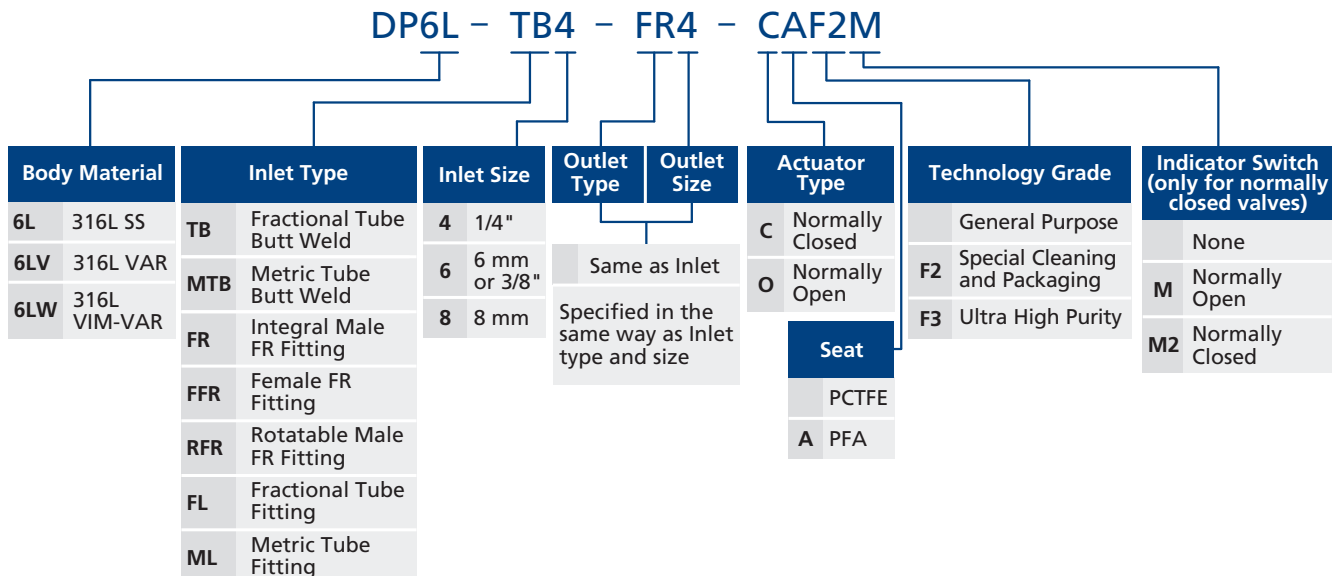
DP6L – TB4 – FR4 – CAF2M

| Body Material | |
|---|---|
| 6L | 316L SS |
| 6LV | 316L VAR |
| 6LW | 316L VIM-VAR |

| Inlet Type | |
|---|---|
| TB | Fractional Tube Butt Weld |
| MTB | Metric Tube Butt Weld |
| FR | Integral Male FR Fitting |
| FFR | Female FR Fitting |
| RFR | Rotatable Male FR Fitting |
| FL | Fractional Tube Fitting |
| ML | Metric Tube Fitting |

| Inlet Size | |
|---|---|
| 4 | 1/4" |
| 6 | 6 mm or 3/8" |
| 8 | 8 mm |

Outlet Type Outlet Size

Same as Inlet

Specified in the same way as Inlet type and size

| Actuator Type | |
|---|---|
| C | Normally Closed |
| O | Normally Open |

| Seat | |
|---|---|
| | PCTFE |
| A | PFA |

| Technology Grade | |
|---|---|
| | General Purpose |
| F2 | Special Cleaning and Packaging |
| F3 | Ultra High Purity |

| Indicator Switch (only for normally closed valves) | |
|---|---|
| | None |
| M | Normally Open |
| M2 | Normally Closed |